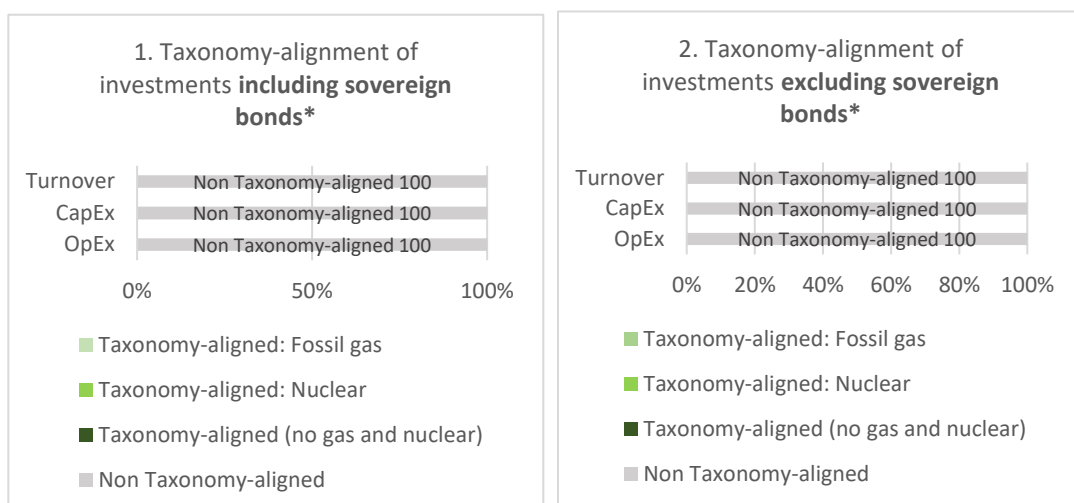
1. Taxonomy-alignment of investments **including sovereign bonds***

Turnover
CapEx
OpEx

Non Taxonomy-aligned 100
Non Taxonomy-aligned 100
Non Taxonomy-aligned 100

0%
50%
100%

Taxonomy-aligned: Fossil gas
Taxonomy-aligned: Nuclear
Taxonomy-aligned (no gas and nuclear)
Non Taxonomy-aligned

2. Taxonomy-alignment of investments **excluding sovereign bonds***

Turnover
CapEx
OpEx

Non Taxonomy-aligned 100
Non Taxonomy-aligned 100
Non Taxonomy-aligned 100

0%
20%
40%
60%
80%
100%

Taxonomy-aligned: Fossil gas
Taxonomy-aligned: Nuclear
Taxonomy-aligned (no gas and nuclear)
Non Taxonomy-aligned